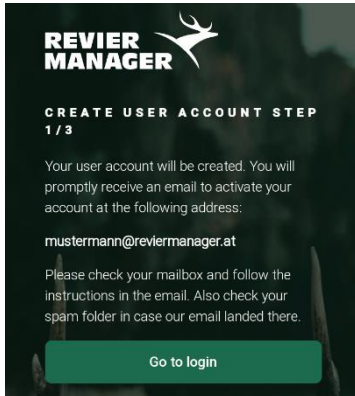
REVIER MANAGER

CREATE USER ACCOUNT STEP 1/3

Your user account will be created. You will promptly receive an email to activate your account at the following address:

mustermann@reviermanager.at

Please check your mailbox and follow the instructions in the email. Also check your spam folder in case our email landed there.

Go to login